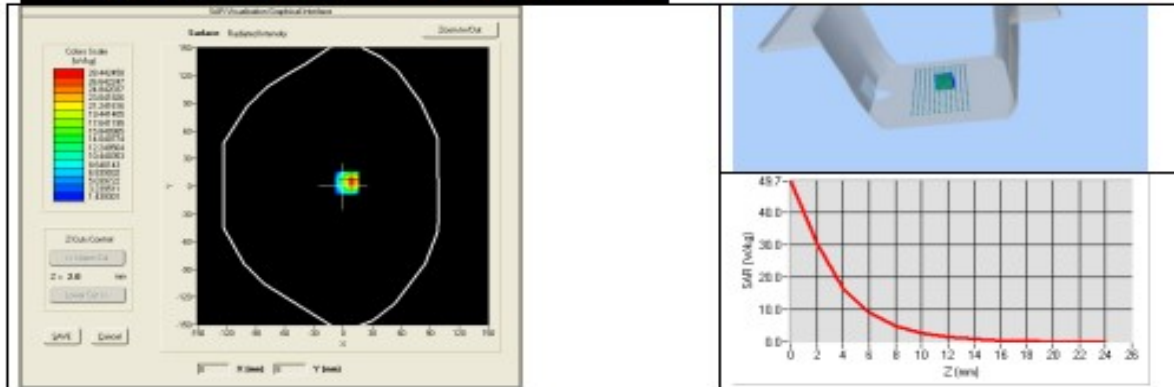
SAR Visualisation Graphical Interface

Surface Radiated Intensity

Zoom In/Out

Colors Scale [W/kg]

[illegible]

Z(Cut) Control

Z = 2.0 mm

SAVE

Cancel

X [mm]

Y [mm]

49.7

40.0

30.0

20.0

10.0

0.0

SAR [W/kg]

0 2 4 6 8 10 12 14 16 18 20 22 24 26

Z [mm]